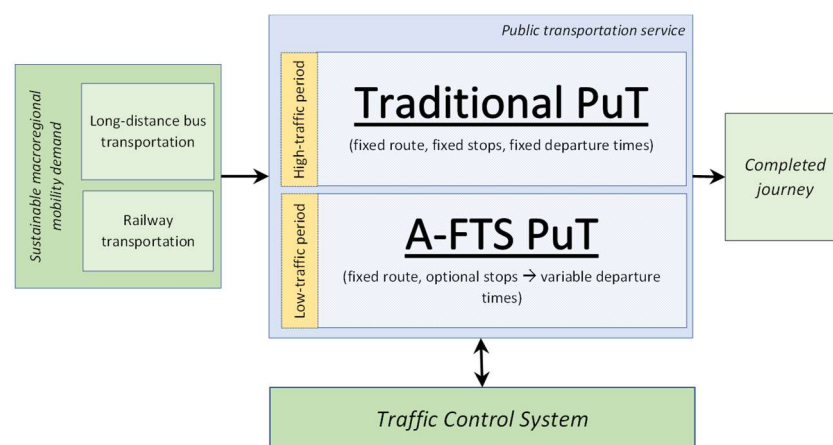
Sustainable macroregional mobility demand

Long-distance bus transportation

Railway transportation

Public transportation service

High-traffic period

Traditional PuT

(fixed route, fixed stops, fixed departure times)

Low-traffic period

A-FTS PuT

(fixed route, optional stops → variable departure times)

Completed journey

Traffic Control System